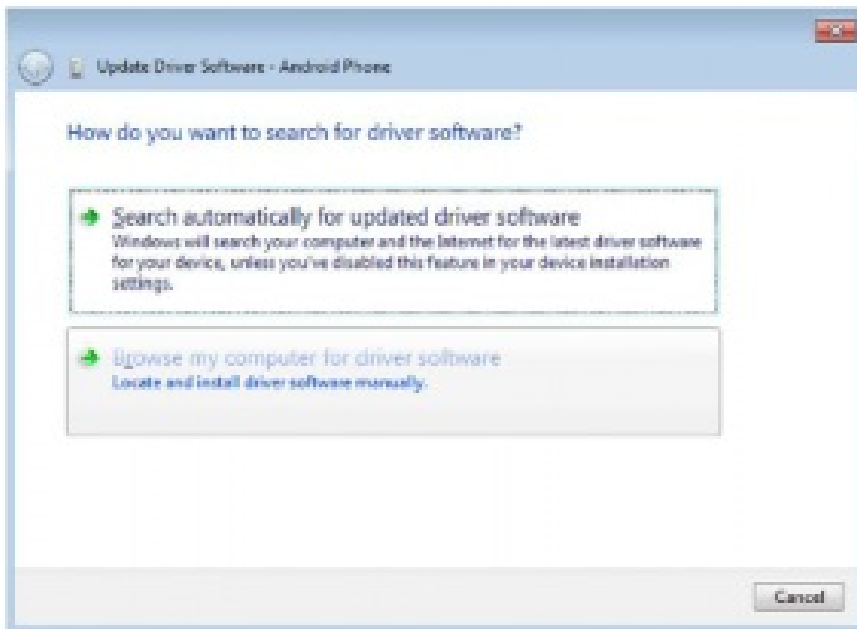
Update Driver Software - Android Phone

How do you want to search for driver software?

Search automatically for updated driver software
Windows will search your computer and the Internet for the latest driver software for your device, unless you've disabled this feature in your device installation settings.

Browse my computer for driver software
Locate and install driver software manually.

Cancel